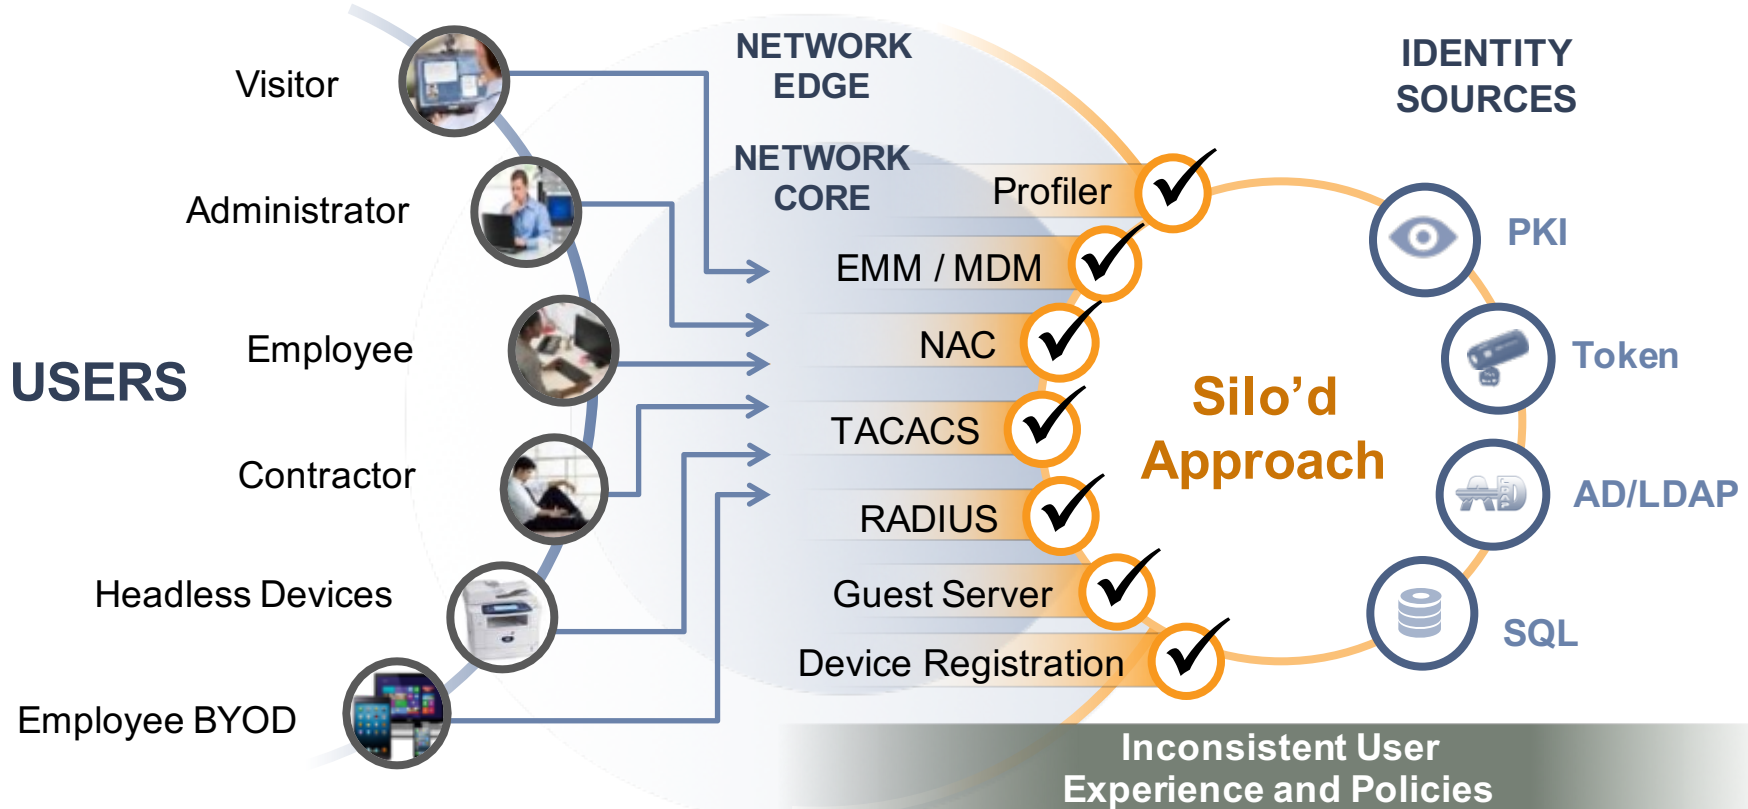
USERS

Visitor

Administrator

Employee

Contractor

Headless Devices

Employee BYOD

NETWORK EDGE

NETWORK CORE

Profiler

EMM / MDM

NAC

TACACS

RADIUS

Guest Server

Device Registration

Silo’d Approach

IDENTITY SOURCES

PKI

Token

AD/LDAP

SQL

Inconsistent User Experience and Policies